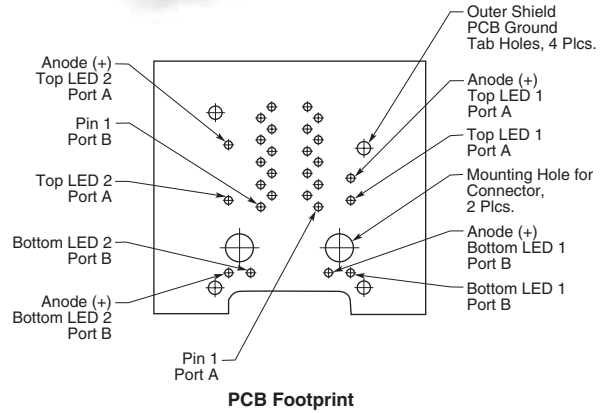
Outer Shield PCB Ground Tab Holes, 4 Plcs.

Anode (+) Top LED 2 Port A

Anode (+) Top LED 1 Port A

Pin 1 Port B

Top LED 1 Port A

Top LED 2 Port A

Mounting Hole for Connector, 2 Plcs.

Bottom LED 2 Port B

Anode (+) Bottom LED 1 Port B

Bottom LED 1 Port B

Anode (+) Bottom LED 2 Port B

Pin 1 Port A

PCB Footprint